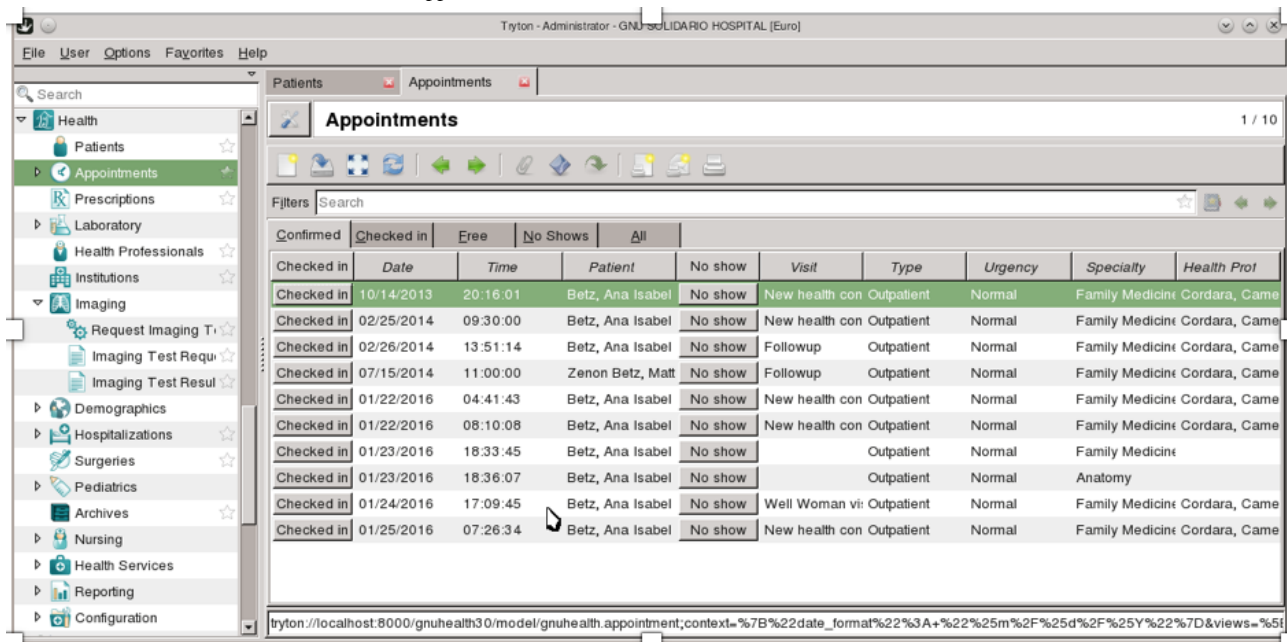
Tryton - Administrator - GNU SOLIDARIO HOSPITAL [Euro]

File User Options Favorites Help

Search
Health
Patients
Appointments
Prescriptions
Laboratory
Health Professionals
Institutions
Imaging
Request Imaging T
Imaging Test Requ
Imaging Test Resul
Demographics
Hospitalizations
Surgeries
Pediatrics
Archives
Nursing
Health Services
Reporting
Configuration

Patients | Appointments

Appointments 1 / 10

Filters Search

Confirmed | Checked in | Free | No Shows | All

| Checked in | Date | Time | Patient | No show | Visit | Type | Urgency | Specialty | Health Prof |
|---|---|---|---|---|---|---|---|---|---|
| Checked in | 10/14/2013 | 20:16:01 | Betz, Ana Isabel | No show | New health con | Outpatient | Normal | Family Medicine | Cordara, Came |
| Checked in | 02/25/2014 | 09:30:00 | Betz, Ana Isabel | No show | New health con | Outpatient | Normal | Family Medicine | Cordara, Came |
| Checked in | 02/26/2014 | 13:51:14 | Betz, Ana Isabel | No show | Followup | Outpatient | Normal | Family Medicine | Cordara, Came |
| Checked in | 07/15/2014 | 11:00:00 | Zenon Betz, Matt | No show | Followup | Outpatient | Normal | Family Medicine | Cordara, Came |
| Checked in | 01/22/2016 | 04:41:43 | Betz, Ana Isabel | No show | New health con | Outpatient | Normal | Family Medicine | Cordara, Came |
| Checked in | 01/22/2016 | 08:10:08 | Betz, Ana Isabel | No show | New health con | Outpatient | Normal | Family Medicine | Cordara, Came |
| Checked in | 01/23/2016 | 18:33:45 | Betz, Ana Isabel | No show | | Outpatient | Normal | Family Medicine | |
| Checked in | 01/23/2016 | 18:36:07 | Betz, Ana Isabel | No show | | Outpatient | Normal | Anatomy | |
| Checked in | 01/24/2016 | 17:09:45 | Betz, Ana Isabel | No show | Well Woman vi: | Outpatient | Normal | Family Medicine | Cordara, Came |
| Checked in | 01/25/2016 | 07:26:34 | Betz, Ana Isabel | No show | New health con | Outpatient | Normal | Family Medicine | Cordara, Came |

tryton://localhost:8000/gnuhealth30/model/gnuhealth.appointment;context=%7B%22date_format%22%3A+%22%25m%2F%25d%2F%25Y%22%7D&views=%5E